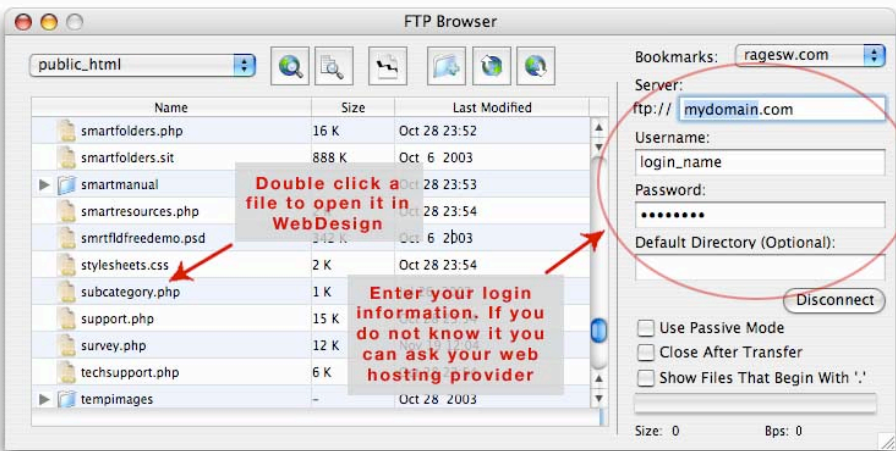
FTP Browser

public_html

| Name | Size | Last Modified |
|---|---|---|
| smartfolders.php | 16 K | Oct 28 23:52 |
| smartfolders.sit | 888 K | Oct 6 2003 |
| smartmanual | | Oct 28 23:53 |
| smartresources.php | | Oct 28 23:54 |
| smrtfldfreedemo.psd | 342 K | Oct 6 2003 |
| stylesheets.css | 2 K | Oct 28 23:54 |
| subcategory.php | 1 K | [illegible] |
| support.php | 15 K | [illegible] |
| survey.php | 12 K | Nov 19 12:04 |
| techsupport.php | 6 K | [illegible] |
| tempimages | – | Oct 28 2003 |

Double click a file to open it in WebDesign

Enter your login information. If you do not know it you can ask your web hosting provider

Bookmarks: ragesw.com

Server:

ftp:// mydomain.com

Username:

login_name

Password:

••••••••

Default Directory (Optional):

Disconnect

Use Passive Mode

Close After Transfer

Show Files That Begin With '.'

Size: 0

Bps: 0